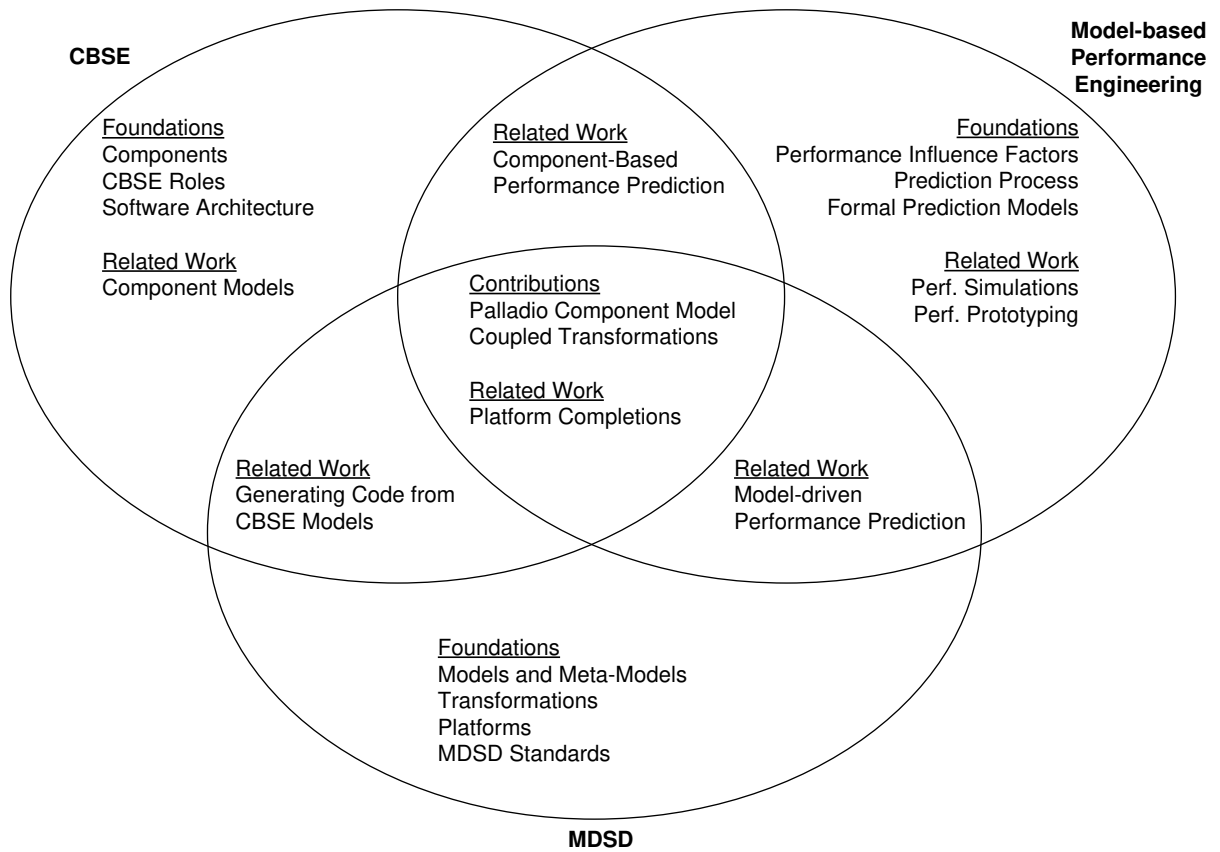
CBSE

Model-based Performance Engineering

Foundations
Components
CBSE Roles
Software Architecture

Related Work
Component Models

Related Work
Component-Based Performance Prediction

Foundations
Performance Influence Factors
Prediction Process
Formal Prediction Models

Related Work
Perf. Simulations
Perf. Prototyping

Contributions
Palladio Component Model
Coupled Transformations

Related Work
Platform Completions

Related Work
Generating Code from CBSE Models

Related Work
Model-driven Performance Prediction

Foundations
Models and Meta-Models
Transformations
Platforms
MDSD Standards

MDSD